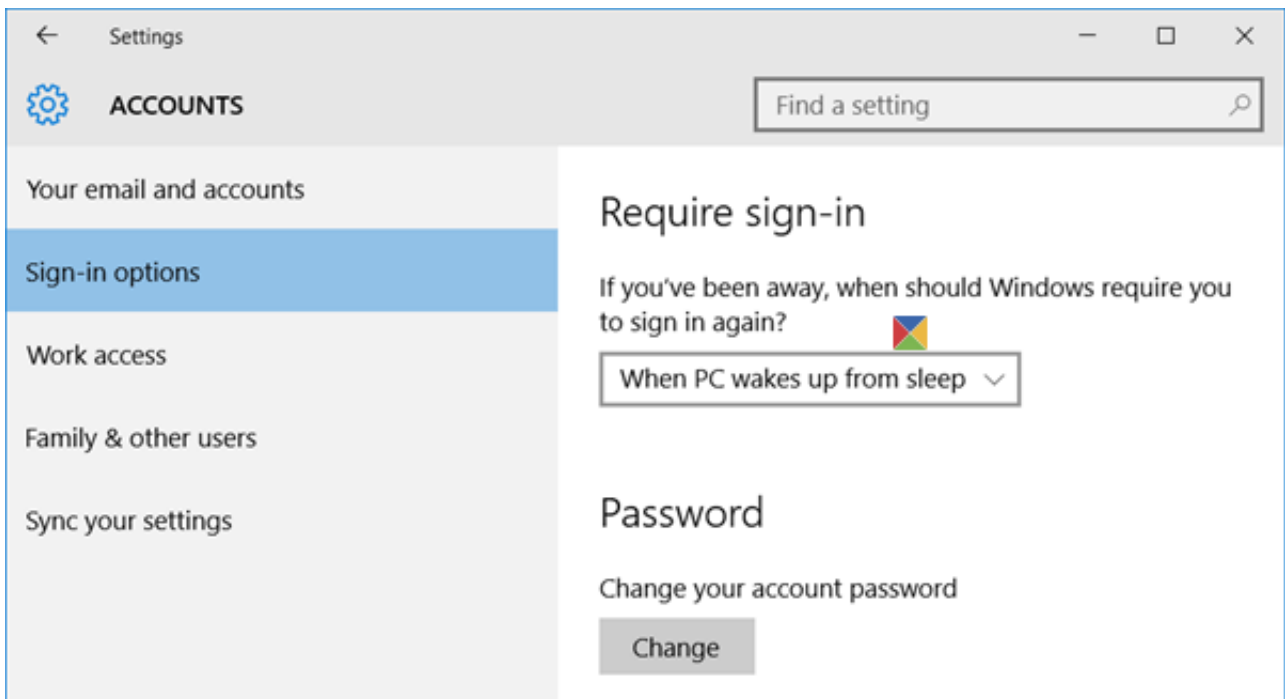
Settings

ACCOUNTS

Find a setting

Your email and accounts

Sign-in options

Work access

Family & other users

Sync your settings

Require sign-in

If you’ve been away, when should Windows require you to sign in again?

When PC wakes up from sleep

Password

Change your account password

Change